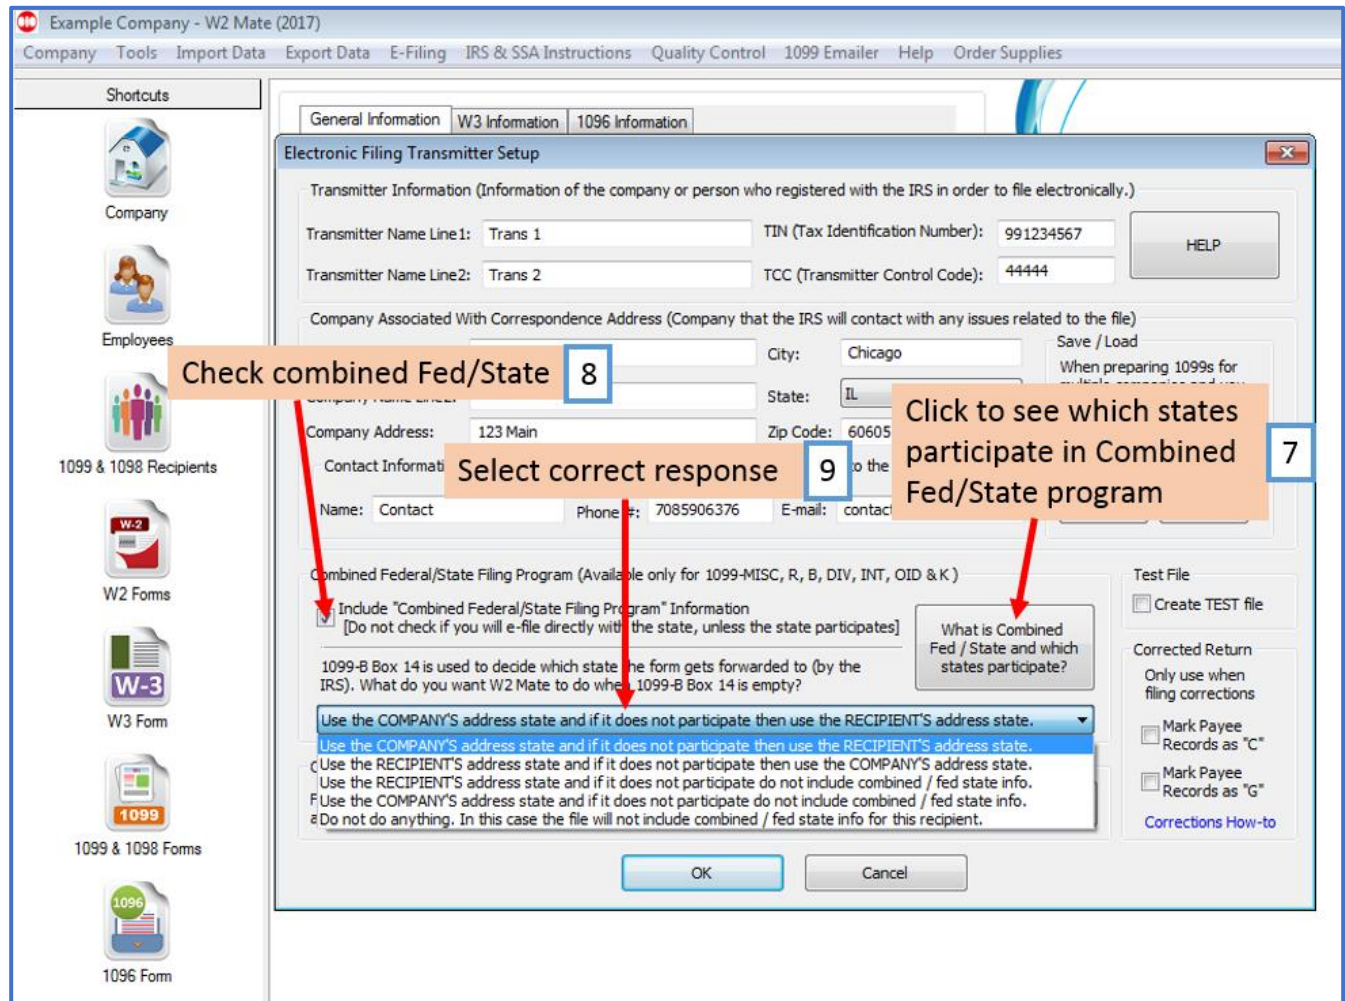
Example Company - W2 Mate (2017)

Company Tools Import Data Export Data E-Filing IRS & SSA Instructions Quality Control 1099 Emailer Help Order Supplies

Shortcuts

Company

Employees

1099 & 1098 Recipients

W-2

W2 Forms

W-3

W3 Form

1099

1099 & 1098 Forms

1096

1096 Form

General Information W3 Information 1096 Information

Electronic Filing Transmitter Setup

Transmitter Information (Information of the company or person who registered with the IRS in order to file electronically.)

Transmitter Name Line1: Trans 1

Transmitter Name Line2: Trans 2

TIN (Tax Identification Number): 991234567

TCC (Transmitter Control Code): 44444

HELP

Company Associated With Correspondence Address (Company that the IRS will contact with any issues related to the file)

City: Chicago

State: IL

Company Address: 123 Main

Zip Code: 60605

Save / Load

When preparing 1099s for

Contact Informati

to the

Name: Contact

Phone #: 7085906376

E-mail: contac

Check combined Fed/State 8

Select correct response 9

Click to see which states participate in Combined Fed/State program 7

Combined Federal/State Filing Program (Available only for 1099-MISC, R, B, DIV, INT, OID & K)

Include "Combined Federal/State Filing Program" Information
[Do not check if you will e-file directly with the state, unless the state participates]

What is Combined Fed / State and which states participate?

1099-B Box 14 is used to decide which state the form gets forwarded to (by the IRS). What do you want W2 Mate to do when 1099-B Box 14 is empty?

Use the COMPANY'S address state and if it does not participate then use the RECIPIENT'S address state.

Use the COMPANY'S address state and if it does not participate then use the RECIPIENT'S address state.
Use the RECIPIENT'S address state and if it does not participate then use the COMPANY'S address state.
Use the RECIPIENT'S address state and if it does not participate do not include combined / fed state info.
Use the COMPANY'S address state and if it does not participate do not include combined / fed state info.
Do not do anything. In this case the file will not include combined / fed state info for this recipient.

Test File

Create TEST file

Corrected Return

Only use when filing corrections

Mark Payee Records as "C"

Mark Payee Records as "G"

Corrections How-to

OK

Cancel